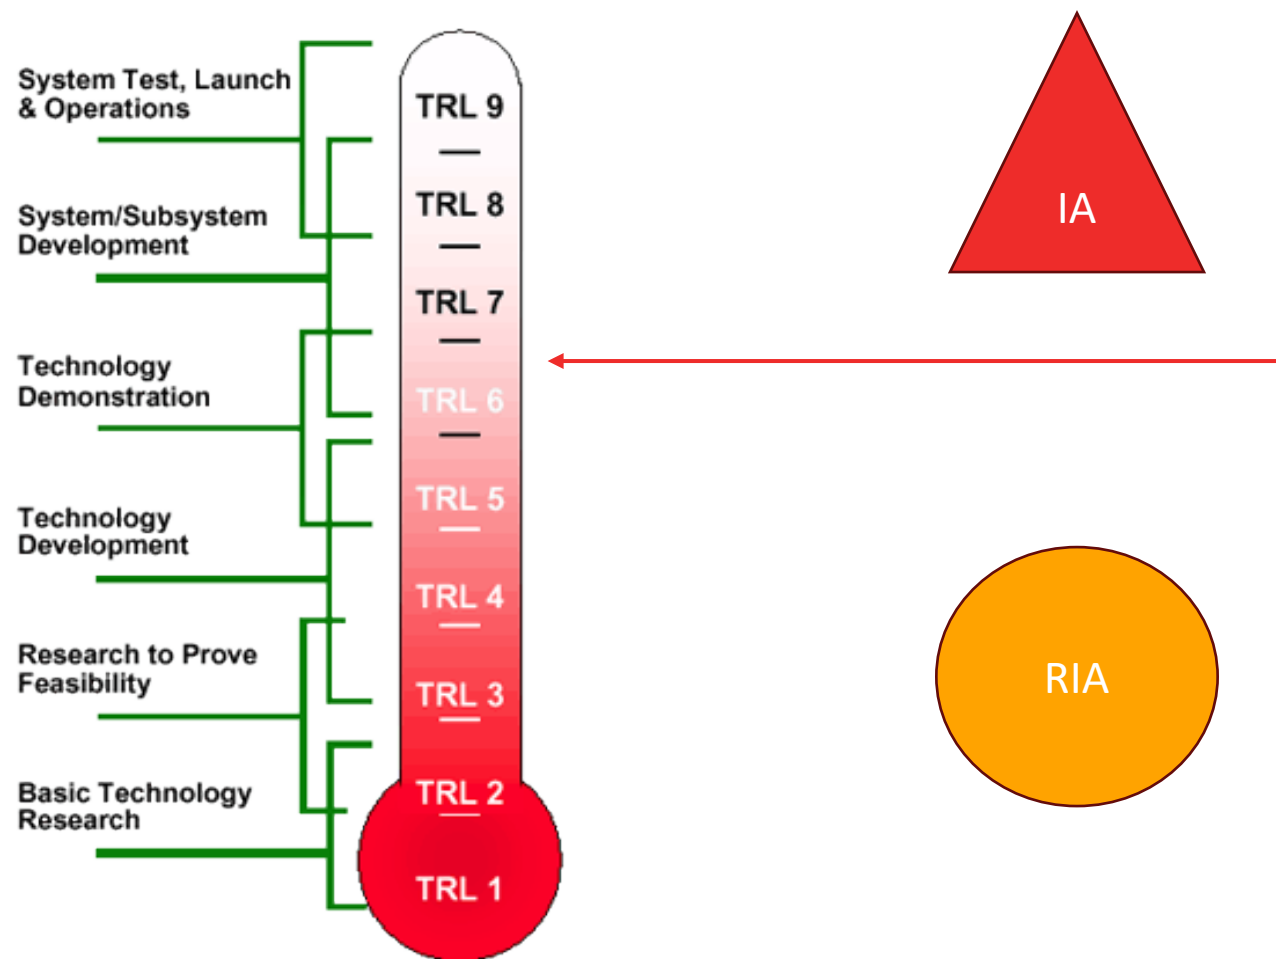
System Test, Launch & Operations

System/Subsystem Development

Technology Demonstration

Technology Development

Research to Prove Feasibility

Basic Technology Research

TRL 9

TRL 8

TRL 7

TRL 6

TRL 5

TRL 4

TRL 3

TRL 2

TRL 1

IA

RIA